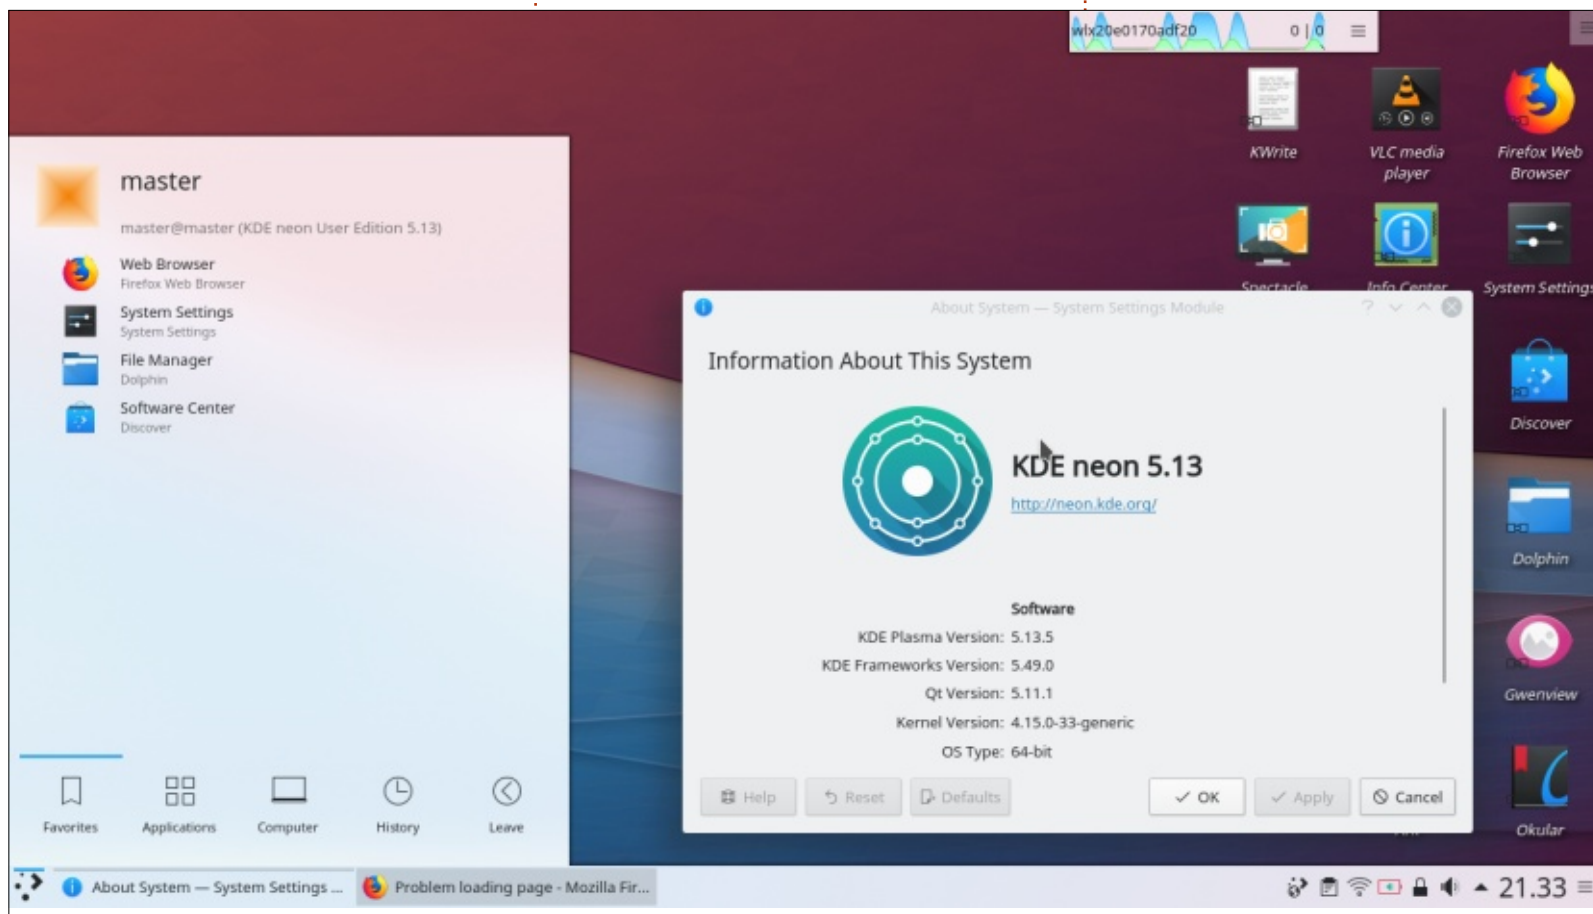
wlx20e0170adf20 0 | 0

KWrite

VLC media player

Firefox Web Browser

Spectacle

Info Center

System Settings

Discover

Dolphin

Gwenview

Okular

master

master@master (KDE neon User Edition 5.13)

Web Browser
Firefox Web Browser

System Settings
System Settings

File Manager
Dolphin

Software Center
Discover

Favorites Applications Computer History Leave

About System — System Settings Module

Information About This System

KDE neon 5.13
http://neon.kde.org/

Software
KDE Plasma Version: 5.13.5
KDE Frameworks Version: 5.49.0
Qt Version: 5.11.1
Kernel Version: 4.15.0-33-generic
OS Type: 64-bit

Help Reset Defaults OK Apply Cancel

About System — System Settings ... Problem loading page - Mozilla Fir... 21.33